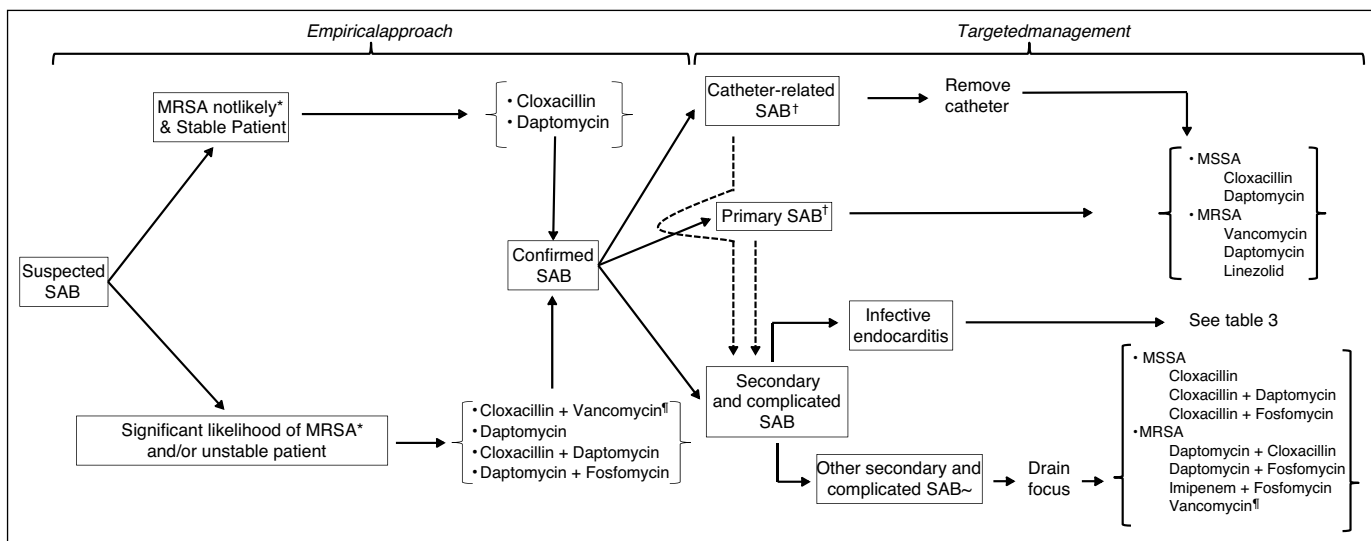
Empiricalapproach

Targetedmanagement

Suspected SAB

MRSA notlikely* & Stable Patient

• Cloxacillin
• Daptomycin

Significant likelihood of MRSA* and/or unstable patient

• Cloxacillin + Vancomycin¶
• Daptomycin
• Cloxacillin + Daptomycin
• Daptomycin + Fosfomycin

Confirmed SAB

Catheter-related SAB†

Remove catheter

Primary SAB†

• MSSA
Cloxacillin
Daptomycin
• MRSA
Vancomycin
Daptomycin
Linezolid

Secondary and complicated SAB

Infective endocarditis

See table 3

Other secondary and complicated SAB~

Drain focus

• MSSA
Cloxacillin
Cloxacillin + Daptomycin
Cloxacillin + Fosfomycin
• MRSA
Daptomycin + Cloxacillin
Daptomycin + Fosfomycin
Imipenem + Fosfomycin
Vancomycin¶